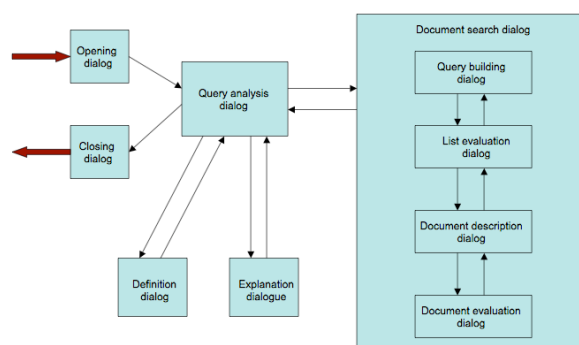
Opening dialog

Closing dialog

Query analysis dialog

Definition dialog

Explanation dialogue

Document search dialog

Query building dialog

List evaluation dialog

Document description dialog

Document evaluation dialog